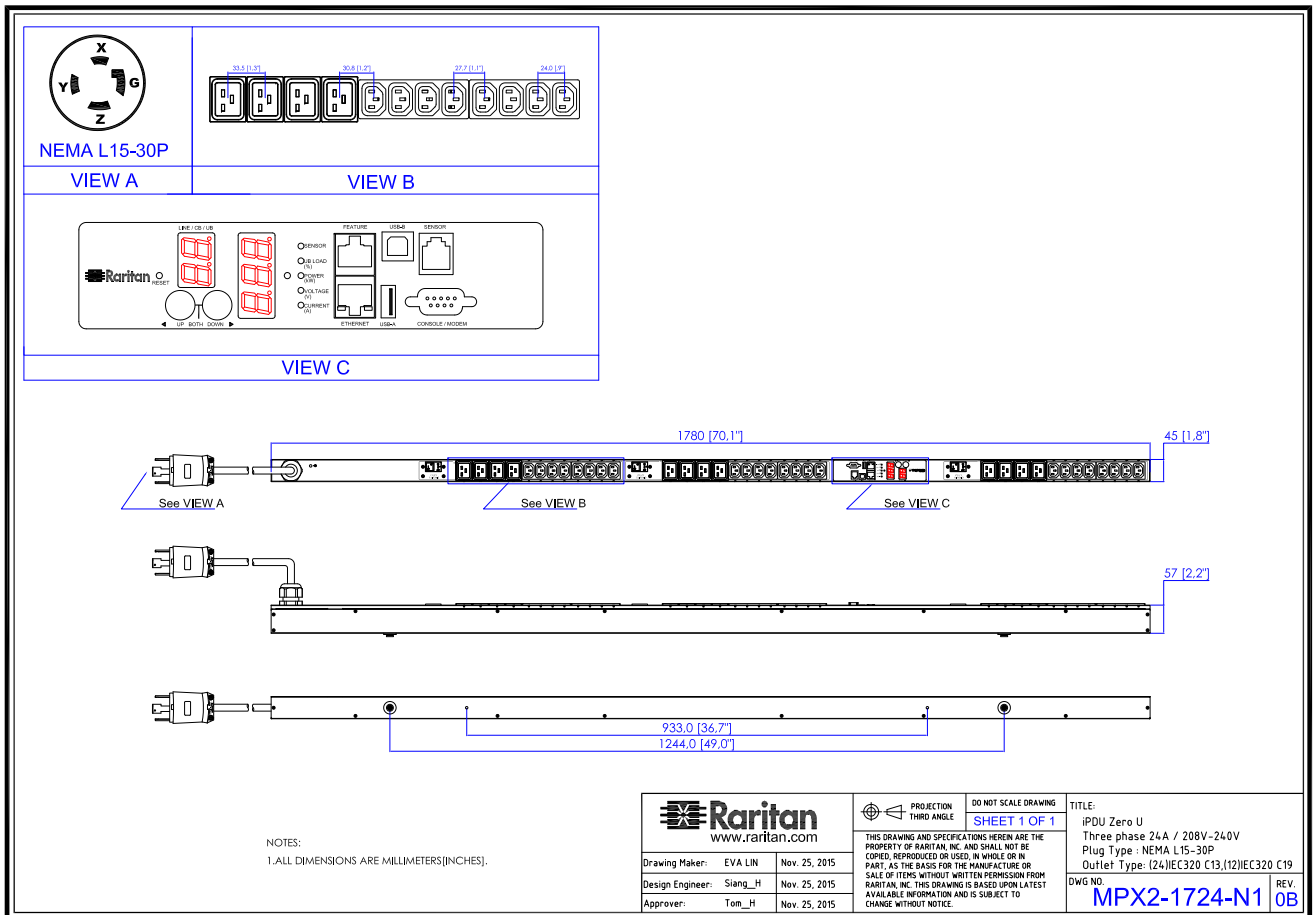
X
Y
G
Z
NEMA L15-30P
VIEW A

33.5 [1.3"]
30.8 [1.2"]
27.7 [1.1"]
24.0 [.9"]
VIEW B

LINE / CB / UB
Raritan
RESET
UP BOTH DOWN
SENSOR
UB LOAD (%)
POWER (kW)
VOLTAGE (V)
CURRENT (A)
FEATURE
ETHERNET
USB-B
USB-A
SENSOR
CONSOLE / MODEM
VIEW C

1780 [70,1"]
45 [1,8"]
See VIEW A
See VIEW B
See VIEW C

57 [2,2"]

933,0 [36,7"]
1244,0 [49,0"]

NOTES:
1.ALL DIMENSIONS ARE MILLIMETERS[INCHES].

Raritan
www.raritan.com

| Drawing Maker: | EVA LIN | Nov. 25, 2015 |
|---|---|---|
| Design Engineer: | Siang_H | Nov. 25, 2015 |
| Approver: | Tom_H | Nov. 25, 2015 |

PROJECTION THIRD ANGLE
DO NOT SCALE DRAWING
SHEET 1 OF 1
THIS DRAWING AND SPECIFICATIONS HEREIN ARE THE PROPERTY OF RARITAN, INC. AND SHALL NOT BE COPIED, REPRODUCED OR USED, IN WHOLE OR IN PART, AS THE BASIS FOR THE MANUFACTURE OR SALE OF ITEMS WITHOUT WRITTEN PERMISSION FROM RARITAN, INC. THIS DRAWING IS BASED UPON LATEST AVAILABLE INFORMATION AND IS SUBJECT TO CHANGE WITHOUT NOTICE.

TITLE:
iPDU Zero U
Three phase 24A / 208V-240V
Plug Type : NEMA L15-30P
Outlet Type: (24)IEC320 C13,(12)IEC320 C19
DWG NO.
MPX2-1724-N1
REV.
0B